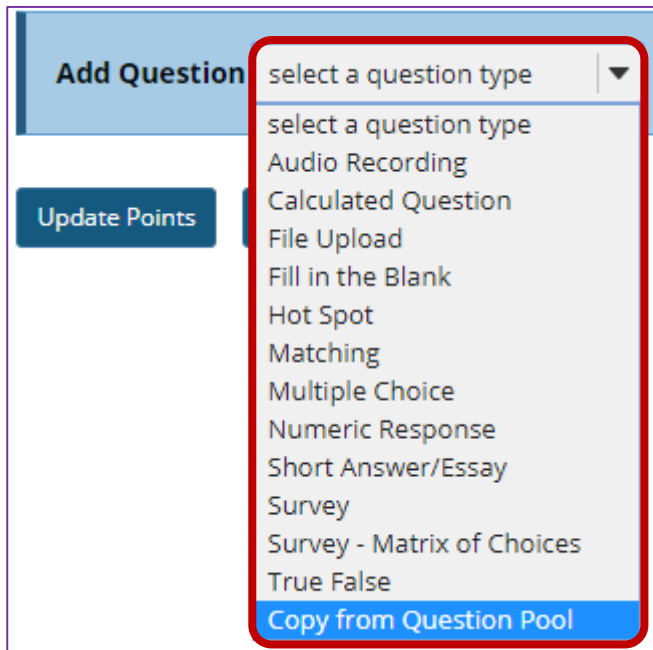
Add Question

select a question type

select a question type
Audio Recording
Calculated Question
File Upload
Fill in the Blank
Hot Spot
Matching
Multiple Choice
Numeric Response
Short Answer/Essay
Survey
Survey - Matrix of Choices
True False
Copy from Question Pool

Update Points